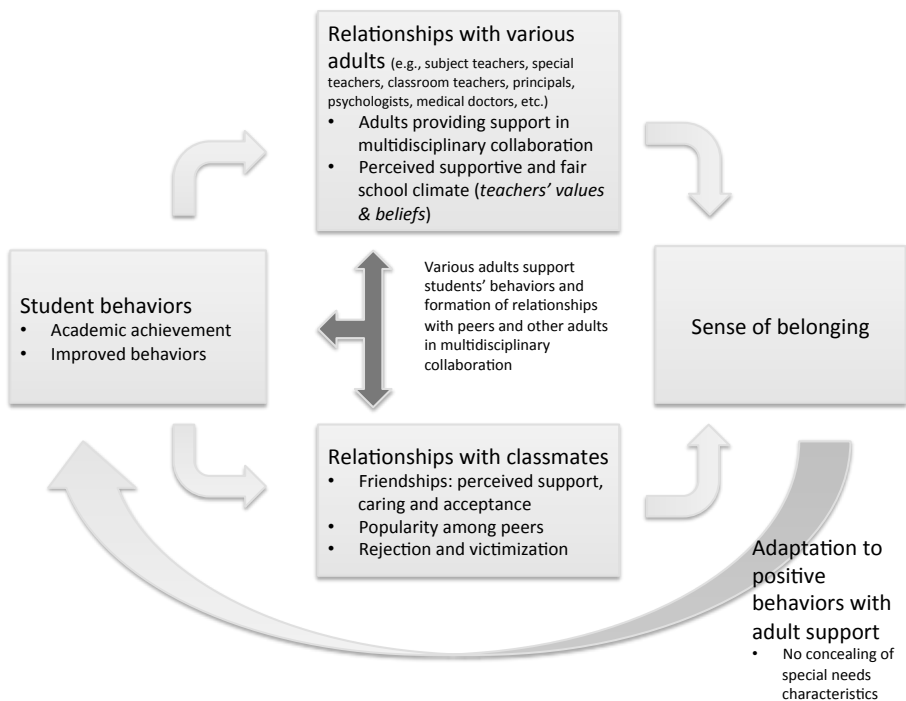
Relationships with various adults (e.g., subject teachers, special teachers, classroom teachers, principals, psychologists, medical doctors, etc.)
- Adults providing support in multidisciplinary collaboration
- Perceived supportive and fair school climate (*teachers' values & beliefs*)

Student behaviors
- Academic achievement
- Improved behaviors

Various adults support students' behaviors and formation of relationships with peers and other adults in multidisciplinary collaboration

Sense of belonging

Relationships with classmates
- Friendships: perceived support, caring and acceptance
- Popularity among peers
- Rejection and victimization

Adaptation to positive behaviors with adult support
- No concealing of special needs characteristics